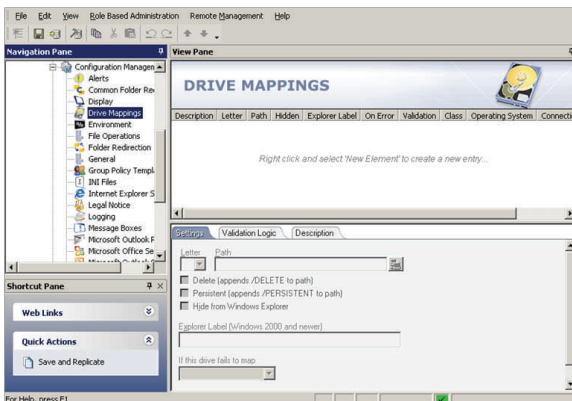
File Edit View Role Based Administration Remote Management Help

Navigation Pane

Configuration Managen
Alerts
Common Folder Re
Display
Drive Mappings
Environment
File Operations
Folder Redirection
General
Group Policy Templ
INI Files
Internet Explorer S
Legal Notice
Logging
Message Boxes
Microsoft Outlook F
Microsoft Office Se

View Pane

DRIVE MAPPINGS

| Description | Letter | Path | Hidden | Explorer Label | On Error | Validation | Class | Operating System | Connecti |
|---|---|---|---|---|---|---|---|---|---|

Right click and select 'New Element' to create a new entry...

Settings Validation Logic Description

Letter
Path

Delete (appends /DELETE to path)
Persistent (appends /PERSISTENT to path)
Hide from Windows Explorer

Explorer Label (Windows 2000 and newer)

If this drive fails to map

Shortcut Pane

Web Links

Quick Actions

Save and Replicate

For Help, press F1